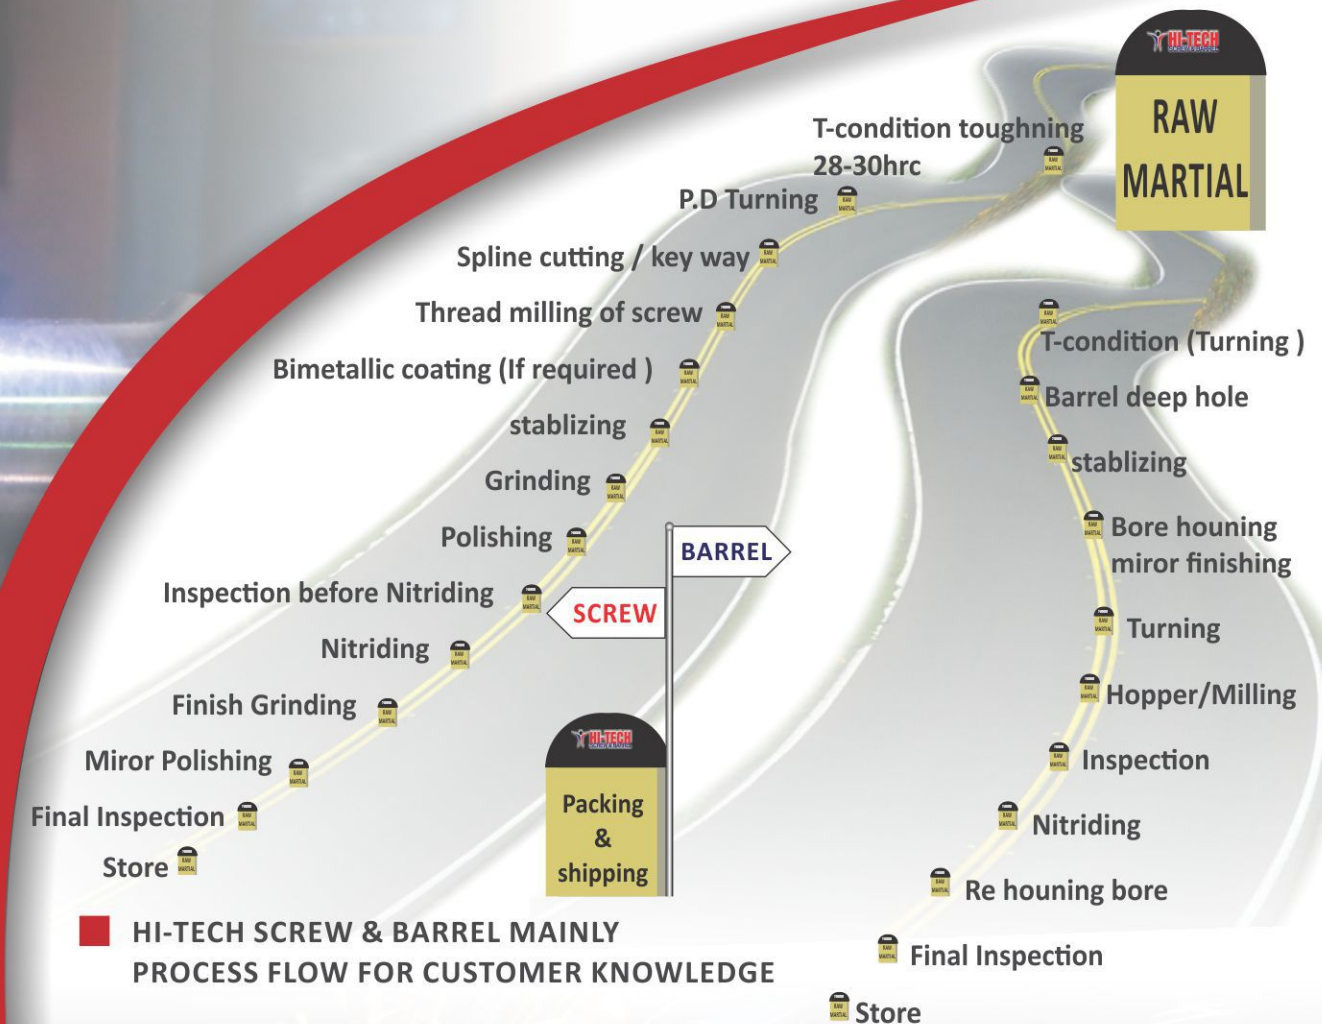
HI-TECH

RAW MARTIAL

T-condition toughning 28-30hrc

P.D Turning

Spline cutting / key way

Thread milling of screw

Bimetallic coating (If required )

stablizing

Grinding

Polishing

Inspection before Nitriding

Nitriding

Finish Grinding

Miror Polishing

Final Inspection

Store

BARREL

SCREW

HI-TECH

Packing & shipping

T-condition (Turning )

Barrel deep hole

stablizing

Bore houning miror finishing

Turning

Hopper/Milling

Inspection

Nitriding

Re houning bore

Final Inspection

Store

HI-TECH SCREW & BARREL MAINLY PROCESS FLOW FOR CUSTOMER KNOWLEDGE